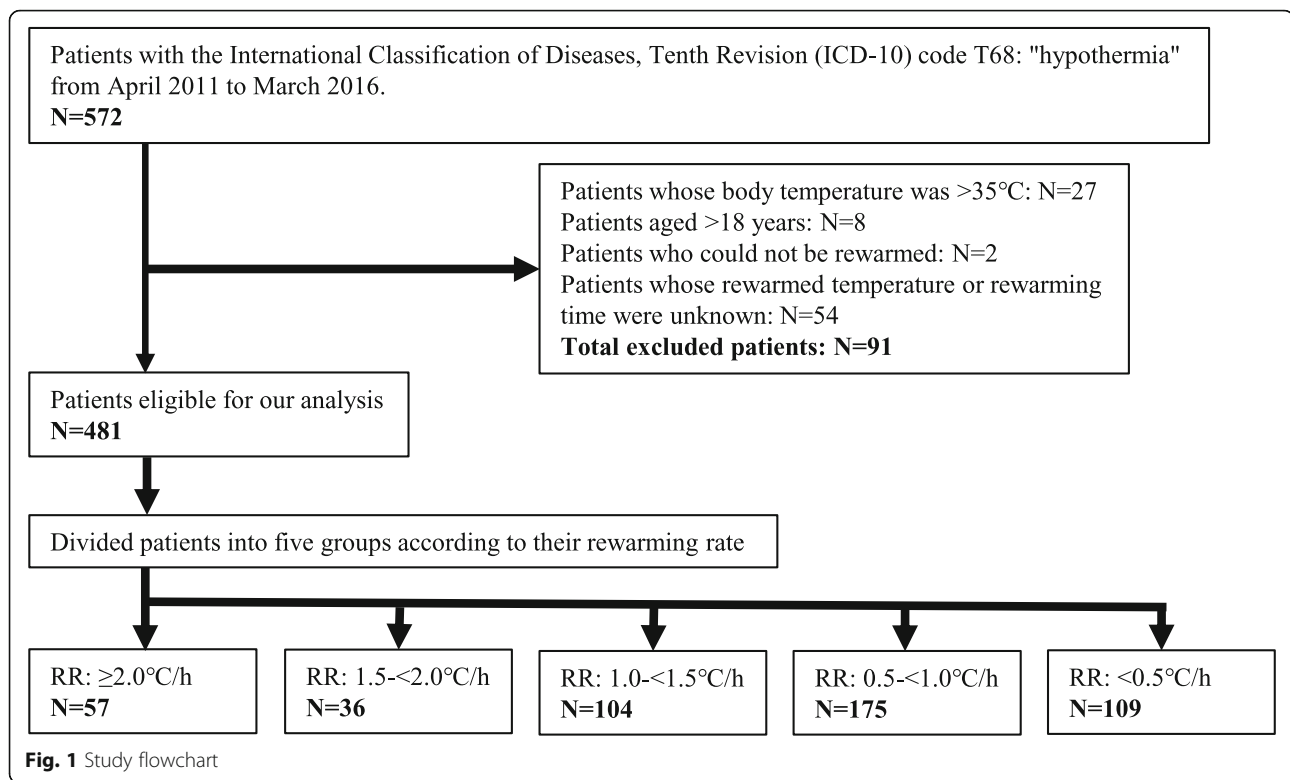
Patients with the International Classification of Diseases, Tenth Revision (ICD-10) code T68: "hypothermia" from April 2011 to March 2016.
**N=572**

Patients whose body temperature was >35°C: N=27
Patients aged >18 years: N=8
Patients who could not be rewarmed: N=2
Patients whose rewarmed temperature or rewarming time were unknown: N=54
**Total excluded patients: N=91**

Patients eligible for our analysis
**N=481**

Divided patients into five groups according to their rewarming rate

RR: ≥2.0°C/h
**N=57**

RR: 1.5-<2.0°C/h
**N=36**

RR: 1.0-<1.5°C/h
**N=104**

RR: 0.5-<1.0°C/h
**N=175**

RR: <0.5°C/h
**N=109**

**Fig. 1** Study flowchart